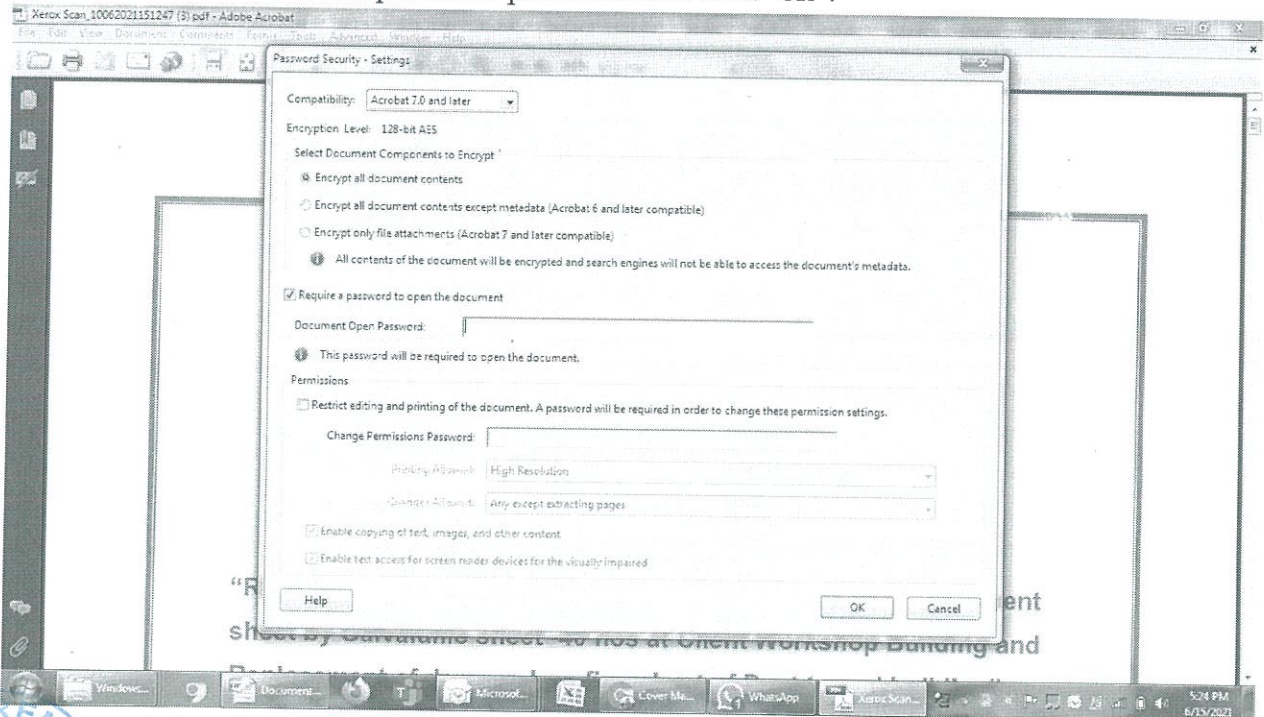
Xerox Scan_10062021151247 (3).pdf - Adobe Acrobat

File Edit View Document Comments Forms Tools Advanced Window Help

Password Security - Settings

Compatibility: Acrobat 7.0 and later

Encryption Level: 128-bit AES

Select Document Components to Encrypt

Encrypt all document contents

Encrypt all document contents except metadata (Acrobat 6 and later compatible)

Encrypt only file attachments (Acrobat 7 and later compatible)

All contents of the document will be encrypted and search engines will not be able to access the document's metadata.

Require a password to open the document

Document Open Password:

This password will be required to open the document.

Permissions

Restrict editing and printing of the document. A password will be required in order to change these permission settings.

Change Permissions Password:

Printing Allowed: High Resolution

Changes Allowed: Any except extracting pages

Enable copying of text, images, and other content

Enable text access for screen reader devices for the visually impaired

Help

OK Cancel

"R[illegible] ent

sheet by Galvalume sheet- 40 nos at Client Workshop Building and

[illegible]

Windows... Document... Microsof... Cover Ma... WhatsApp Xerox Scan... 5:24 PM 6/15/2021